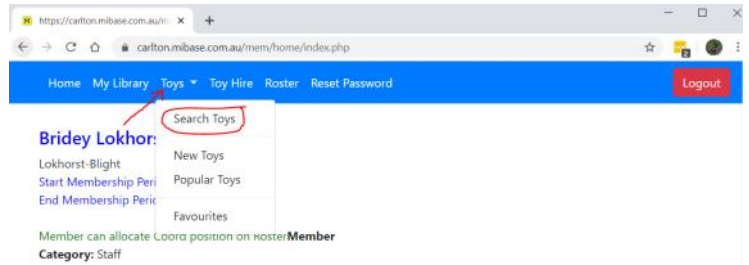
https://carlton.mibase.com.au/m ×
+
carlton.mibase.com.au/mem/home/index.php

Home My Library Toys ▾ Toy Hire Roster Reset Password
Logout

Search Toys
New Toys
Popular Toys
Favourites

Bridey Lokhors
Lokhorst-Blight
Start Membership Peri
End Membership Perio

Member can allocate Coord position on Roster**Member**
**Category:** Staff